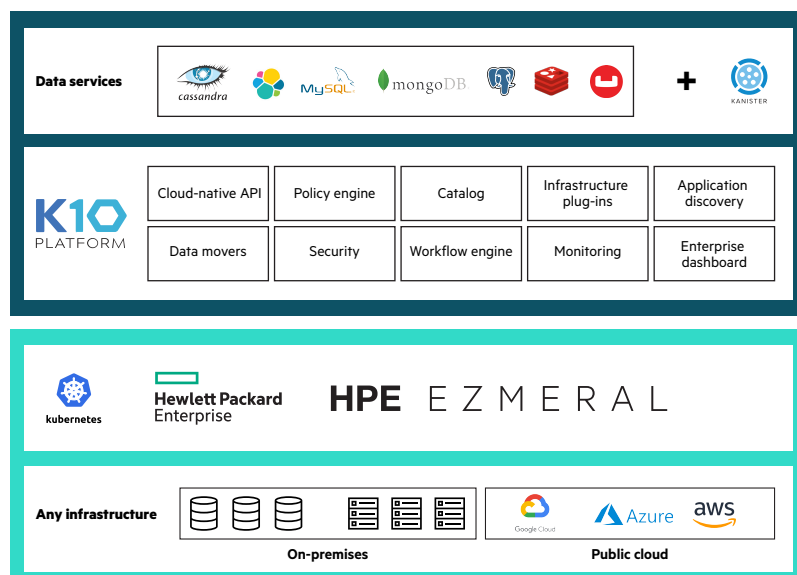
Data services

cassandra

MySQL

mongoDB

+

KANISTER

K10 PLATFORM

| Cloud-native API | Policy engine | Catalog | Infrastructure plug-ins | Application discovery |
|---|---|---|---|---|
| Data movers | Security | Workflow engine | Monitoring | Enterprise dashboard |

kubernetes

Hewlett Packard Enterprise

HPE EZMERAL

Any infrastructure

On-premises

Google Cloud

Azure

aws

Public cloud